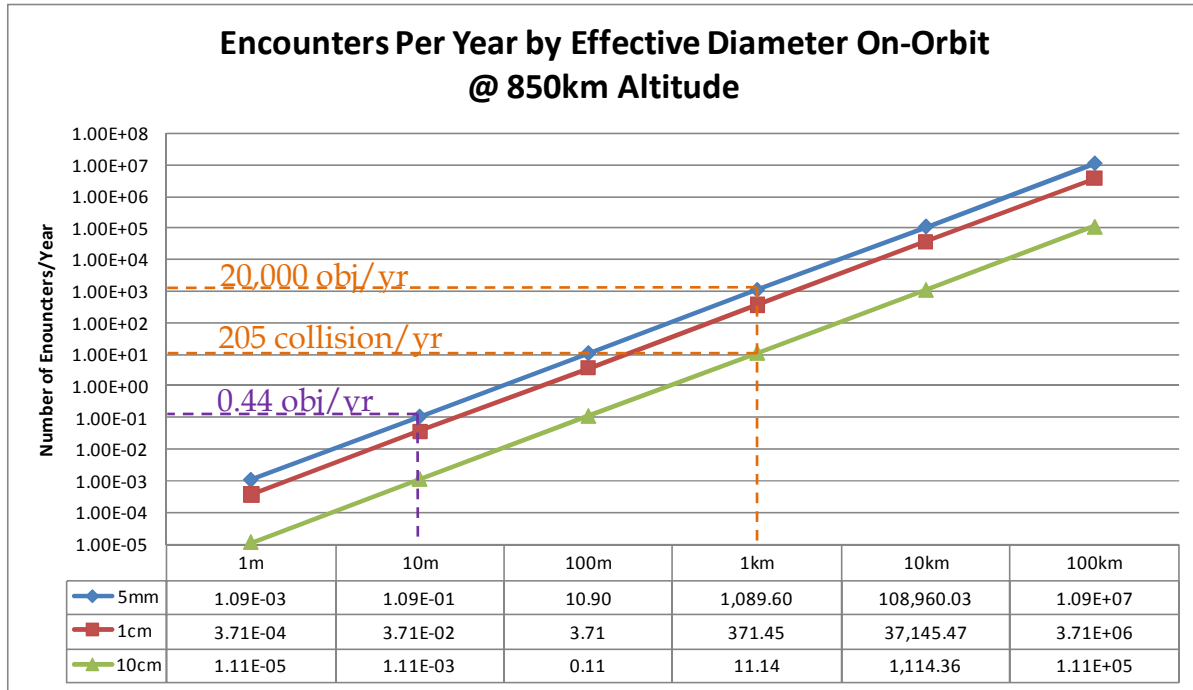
Encounters Per Year by Effective Diameter On-Orbit
@ 850km Altitude

Number of Enouncters/Year

1.00E+08
1.00E+07
1.00E+06
1.00E+05
1.00E+04
1.00E+03
1.00E+02
1.00E+01
1.00E+00
1.00E-01
1.00E-02
1.00E-03
1.00E-04
1.00E-05

20,000 obj/yr
205 collision/yr
0.44 obj/yr

| | 1m | 10m | 100m | 1km | 10km | 100km |
|---|---|---|---|---|---|---|
| 5mm | 1.09E-03 | 1.09E-01 | 10.90 | 1,089.60 | 108,960.03 | 1.09E+07 |
| 1cm | 3.71E-04 | 3.71E-02 | 3.71 | 371.45 | 37,145.47 | 3.71E+06 |
| 10cm | 1.11E-05 | 1.11E-03 | 0.11 | 11.14 | 1,114.36 | 1.11E+05 |